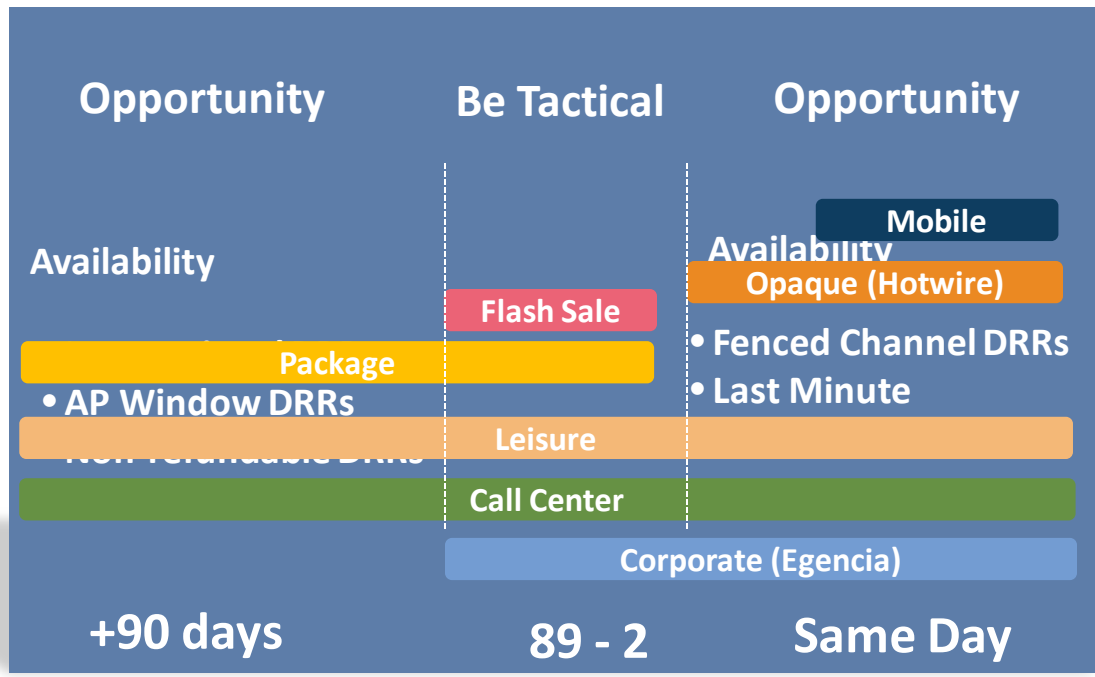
Opportunity

Be Tactical

Opportunity

Mobile

Availability

Availability

Opaque (Hotwire)

Flash Sale

• Fenced Channel DRRs

Package

• Last Minute

• AP Window DRRs

Leisure

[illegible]

Call Center

Corporate (Egencia)

+90 days

89 - 2

Same Day